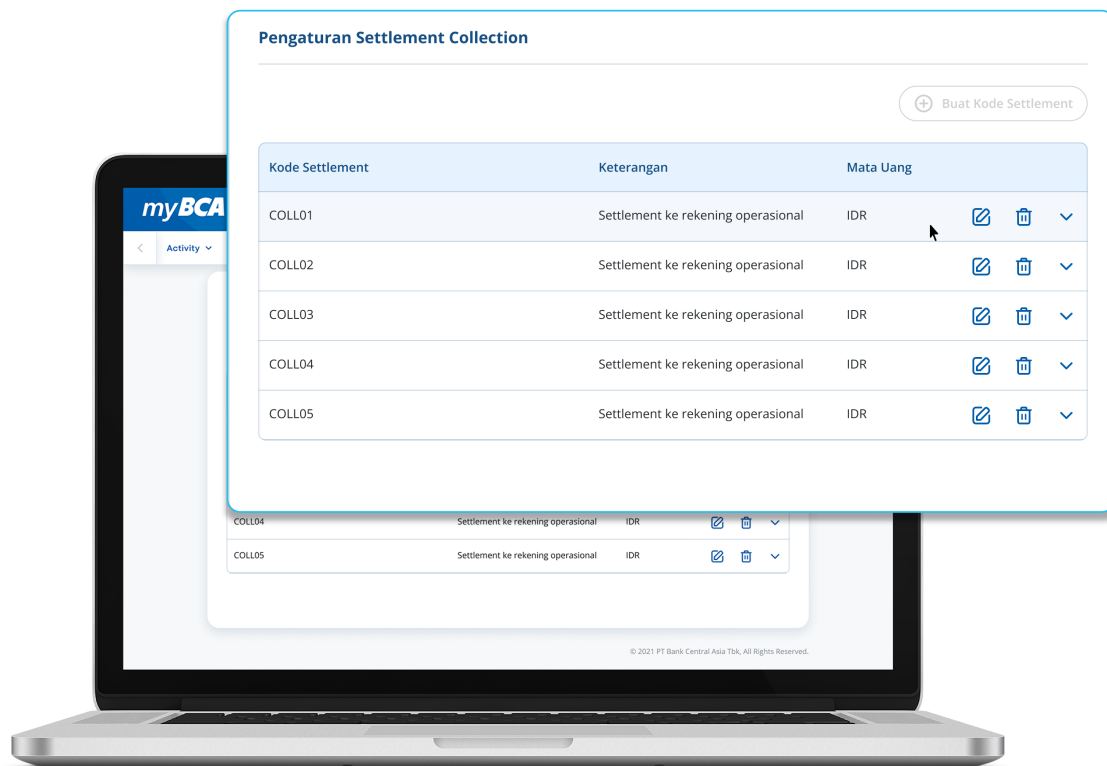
myBCA

Activity

Pengaturan Settlement Collection

Buat Kode Settlement

| Kode Settlement | Keterangan | Mata Uang |
|---|---|---|
| COLL01 | Settlement ke rekening operasional | IDR |
| COLL02 | Settlement ke rekening operasional | IDR |
| COLL03 | Settlement ke rekening operasional | IDR |
| COLL04 | Settlement ke rekening operasional | IDR |
| COLL05 | Settlement ke rekening operasional | IDR |

| COLL04 | Settlement ke rekening operasional | IDR |
|---|---|---|
| COLL05 | Settlement ke rekening operasional | IDR |

© 2021 PT Bank Central Asia Tbk, All Rights Reserved.